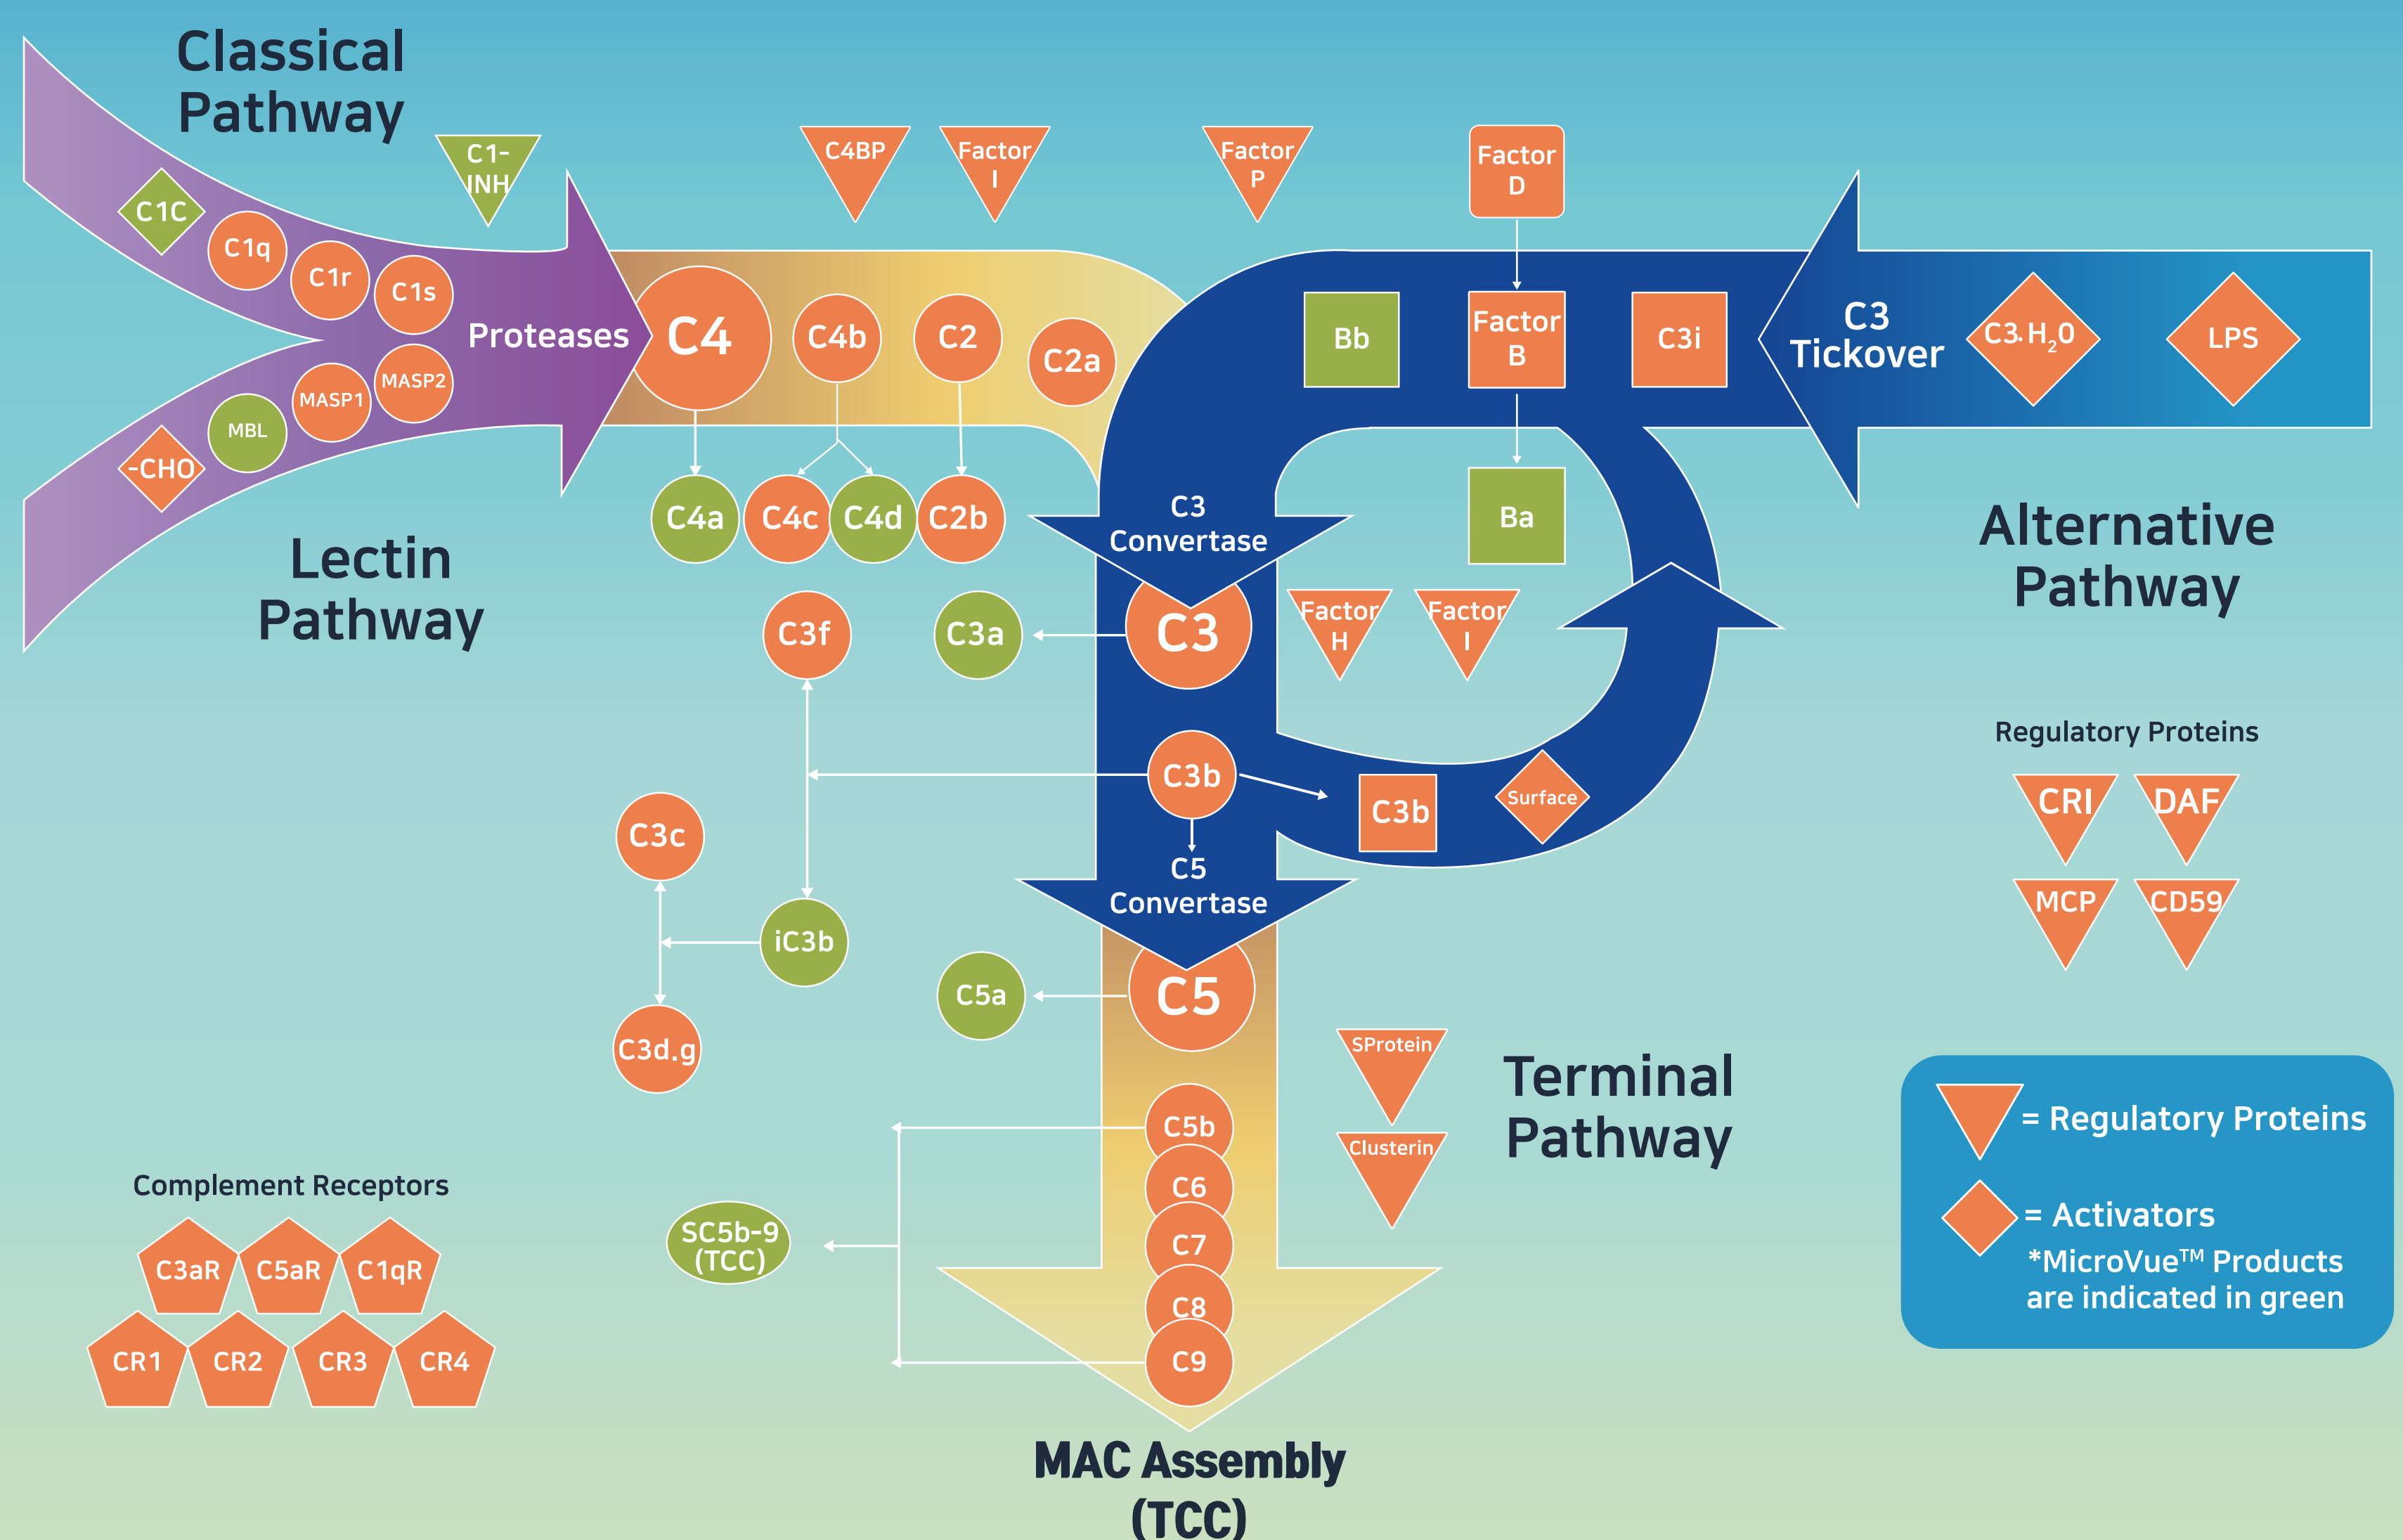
Classical Pathway

C1C
C1q
C1r
C1s
C1-INH
MASP2
MASP1
MBL
-CHO
Proteases

C4
C4b
C2
C2a
C4BP
Factor I
Factor P
Factor D
C4a
C4c
C4d
C2b

Lectin Pathway

Bb
Factor B
C3i
Ba
C3 Tickover
$C3.H_2O$
LPS

Alternative Pathway

C3 Convertase
C3
C3a
C3f
Factor H
Factor I
C3b
C3b
Surface
C3c
iC3b
C3d.g
C5 Convertase
C5
C5a

Regulatory Proteins
CRI
DAF
MCP
CD59

SProtein
Clusterin

Terminal Pathway

C5b
C6
C7
C8
C9
SC5b-9 (TCC)

Complement Receptors
C3aR
C5aR
C1qR
CR1
CR2
CR3
CR4

= Regulatory Proteins
= Activators
*MicroVue™ Products are indicated in green

MAC Assembly (TCC)